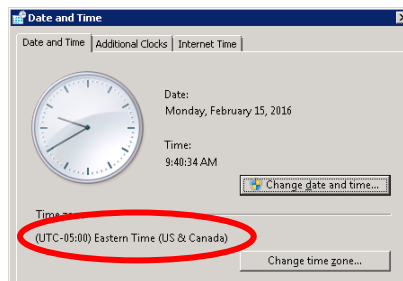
Date and Time
Date and Time | Additional Clocks | Internet Time

Date:
Monday, February 15, 2016

Time:
9:40:34 AM

Change date and time...

Time zo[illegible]
(UTC-05:00) Eastern Time (US & Canada)

Change time zone...